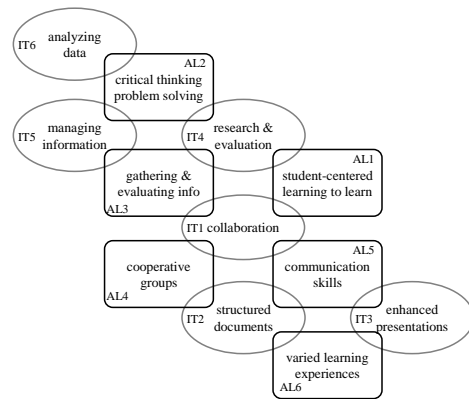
IT6 analyzing data

AL2 critical thinking problem solving

IT5 managing information

IT4 research & evaluation

gathering & evaluating info AL3

AL1 student-centered learning to learn

IT1 collaboration

cooperative groups AL4

AL5 communication skills

IT2 structured documents

IT3 enhanced presentations

varied learning experiences AL6